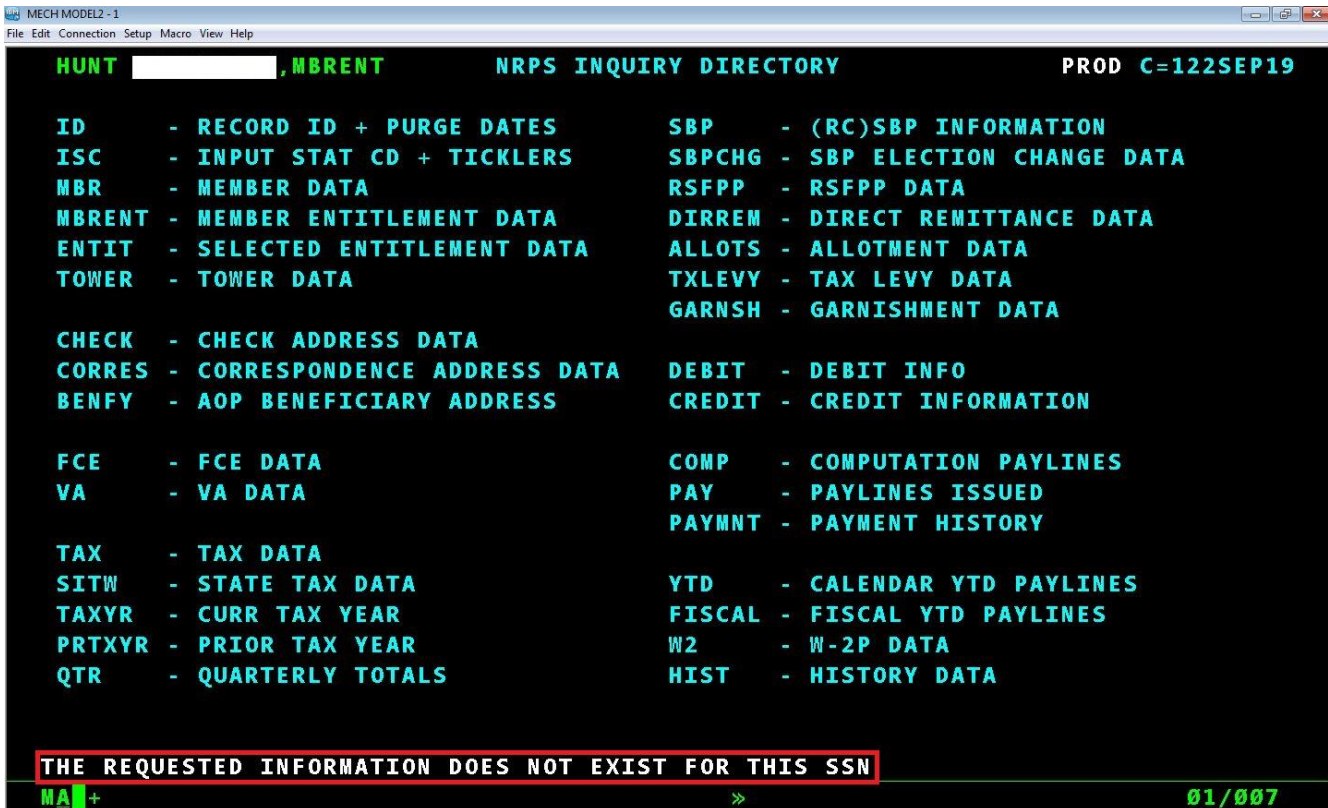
MECH MODEL2 - 1
File Edit Connection Setup Macro View Help

HUNT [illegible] ,MBRENT NRPS INQUIRY DIRECTORY PROD C=122SEP19

ID - RECORD ID + PURGE DATES
ISC - INPUT STAT CD + TICKLERS
MBR - MEMBER DATA
MBRENT - MEMBER ENTITLEMENT DATA
ENTIT - SELECTED ENTITLEMENT DATA
TOWER - TOWER DATA

CHECK - CHECK ADDRESS DATA
CORRES - CORRESPONDENCE ADDRESS DATA
BENFY - AOP BENEFICIARY ADDRESS

FCE - FCE DATA
VA - VA DATA

TAX - TAX DATA
SITW - STATE TAX DATA
TAXYR - CURR TAX YEAR
PRTXYR - PRIOR TAX YEAR
QTR - QUARTERLY TOTALS

SBP - (RC)SBP INFORMATION
SBPCHG - SBP ELECTION CHANGE DATA
RSFPP - RSFPP DATA
DIRREM - DIRECT REMITTANCE DATA
ALLOTS - ALLOTMENT DATA
TXLEVY - TAX LEVY DATA
GARNSH - GARNISHMENT DATA

DEBIT - DEBIT INFO
CREDIT - CREDIT INFORMATION

COMP - COMPUTATION PAYLINES
PAY - PAYLINES ISSUED
PAYMNT - PAYMENT HISTORY

YTD - CALENDAR YTD PAYLINES
FISCAL - FISCAL YTD PAYLINES
W2 - W-2P DATA
HIST - HISTORY DATA

THE REQUESTED INFORMATION DOES NOT EXIST FOR THIS SSN
MA + » 01/007